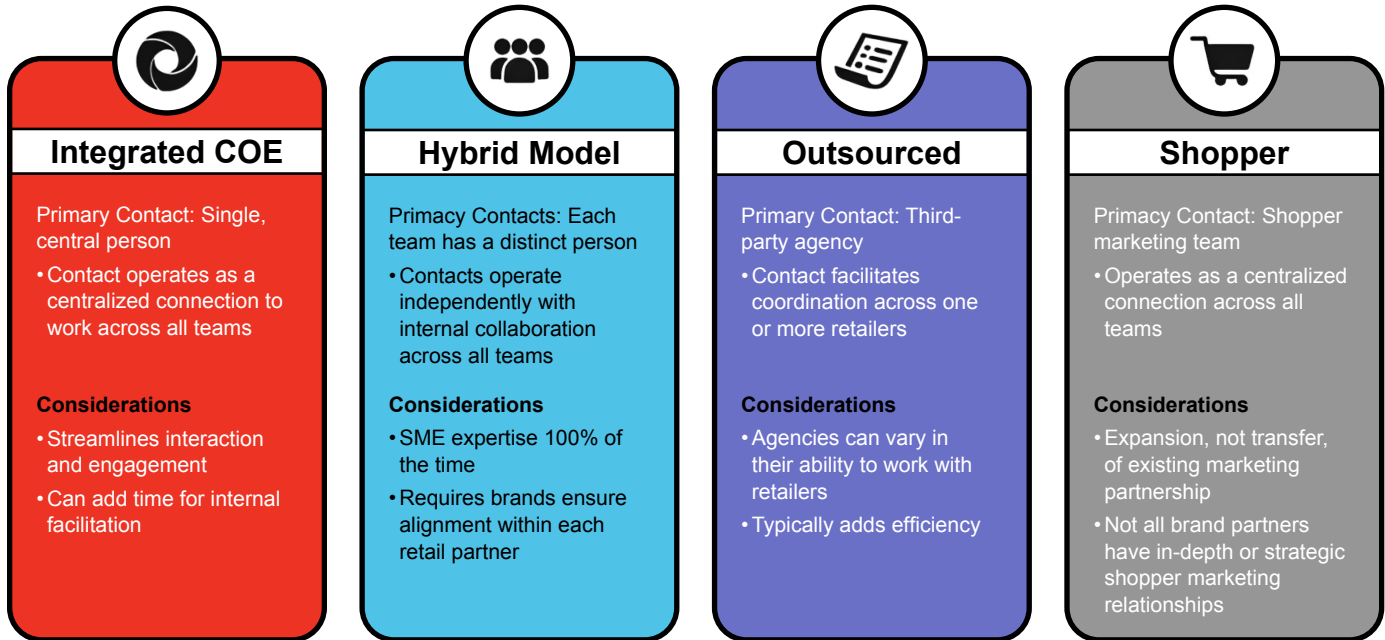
Integrated COE

Primary Contact: Single, central person

• Contact operates as a centralized connection to work across all teams

Considerations

• Streamlines interaction and engagement

• Can add time for internal facilitation

Hybrid Model

Primacy Contacts: Each team has a distinct person

• Contacts operate independently with internal collaboration across all teams

Considerations

• SME expertise 100% of the time

• Requires brands ensure alignment within each retail partner

Outsourced

Primary Contact: Third-party agency

• Contact facilitates coordination across one or more retailers

Considerations

• Agencies can vary in their ability to work with retailers

• Typically adds efficiency

Shopper

Primacy Contact: Shopper marketing team

• Operates as a centralized connection across all teams

Considerations

• Expansion, not transfer, of existing marketing partnership

• Not all brand partners have in-depth or strategic shopper marketing relationships